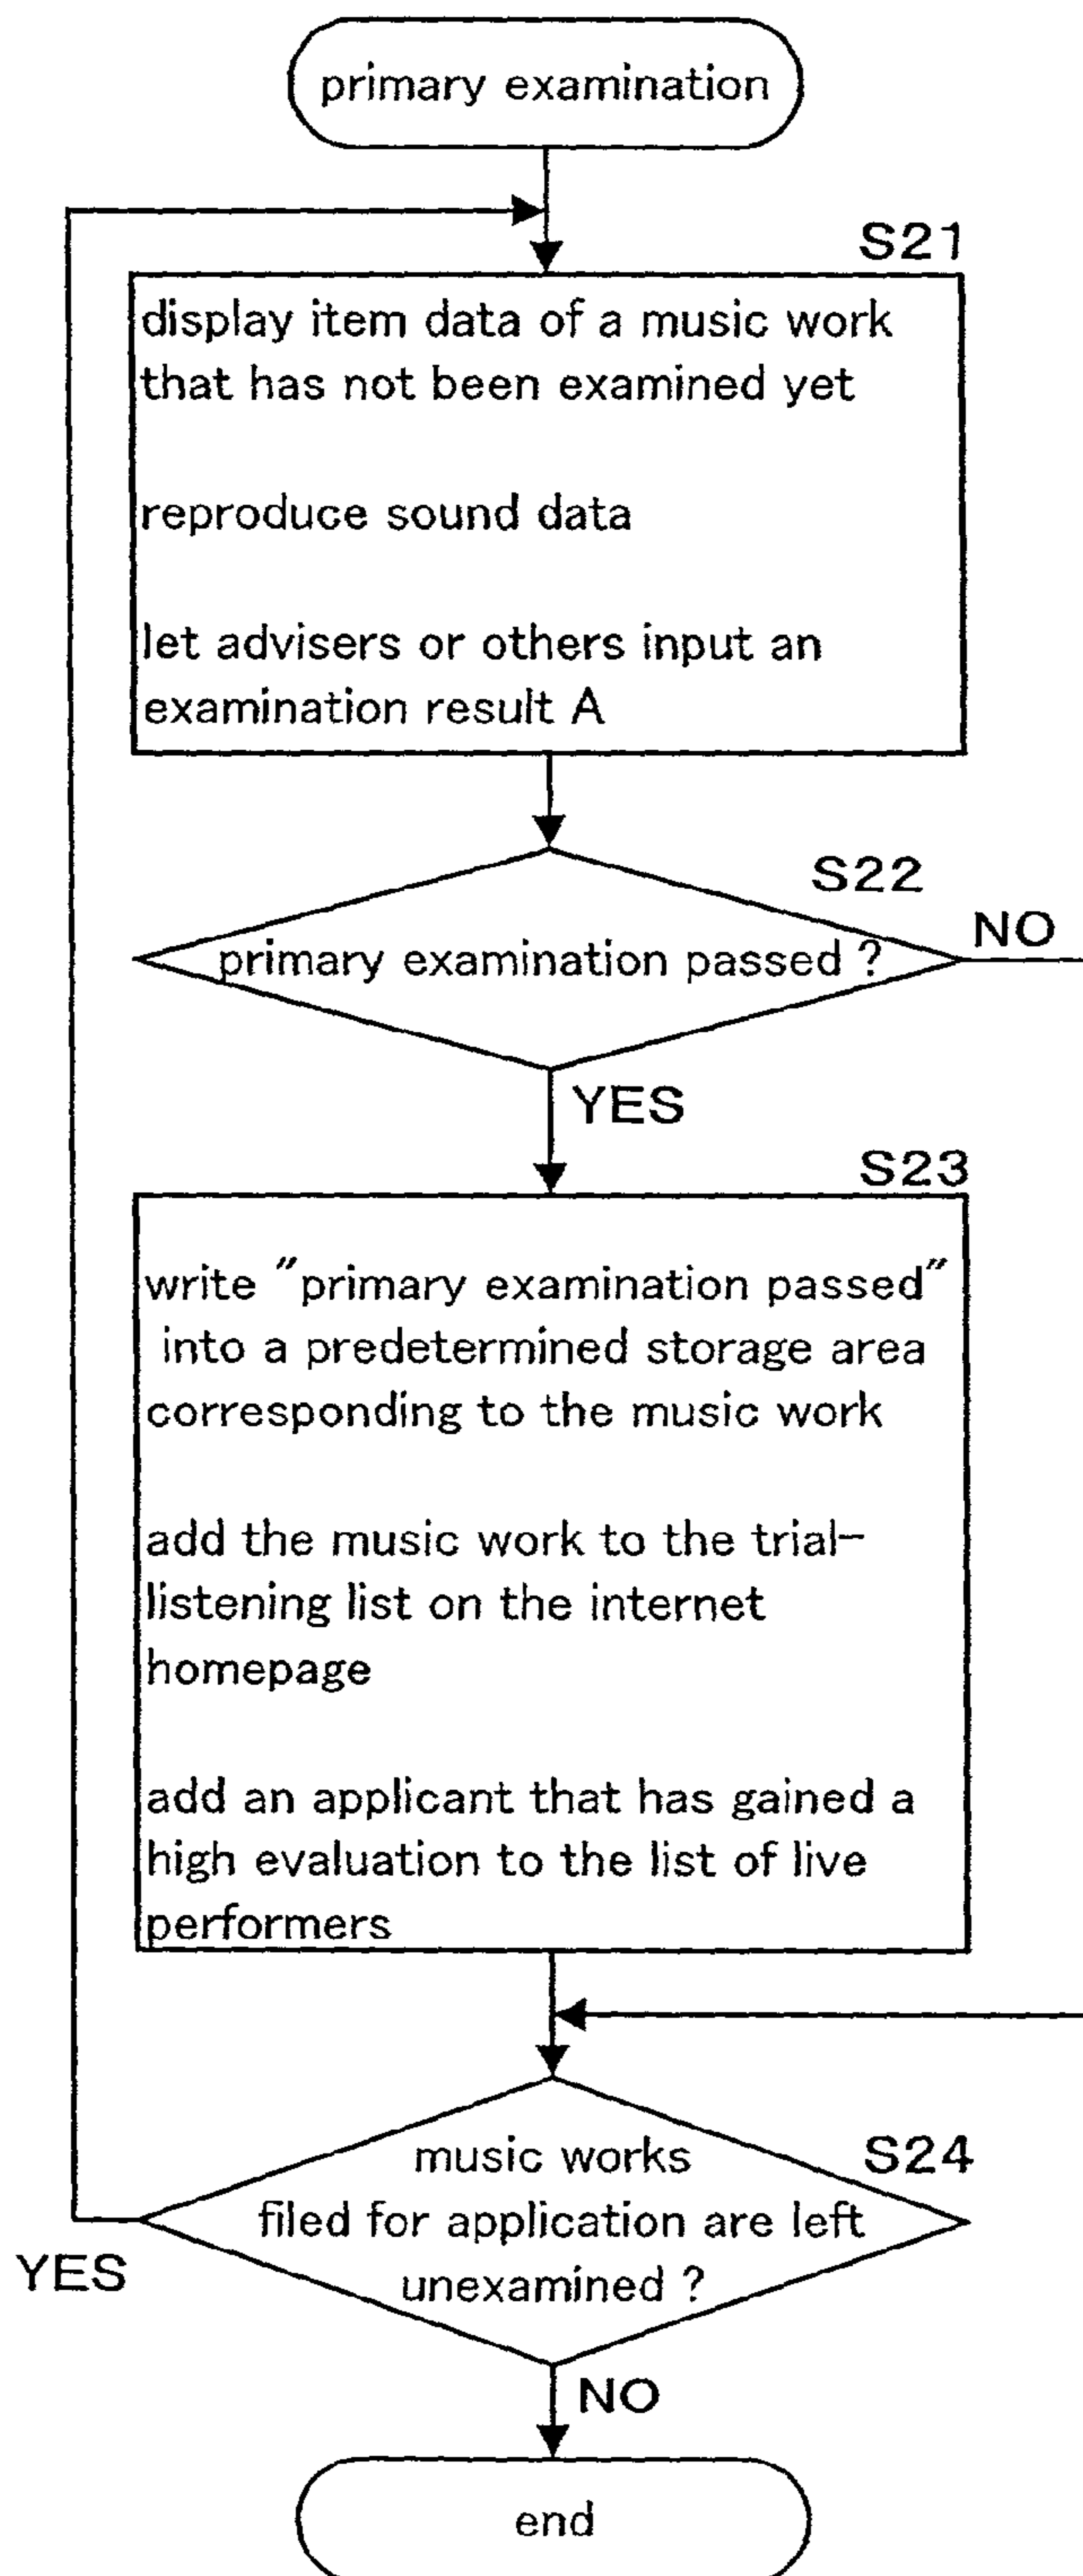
primary examination

S21

display item data of a music work that has not been examined yet

reproduce sound data

let advisers or others input an examination result A

S22

primary examination passed ?

NO

YES

S23

write "primary examination passed" into a predetermined storage area corresponding to the music work

add the music work to the trial-listening list on the internet homepage

add an applicant that has gained a high evaluation to the list of live performers

music works filed for application are left unexamined ?

S24

YES

NO

end